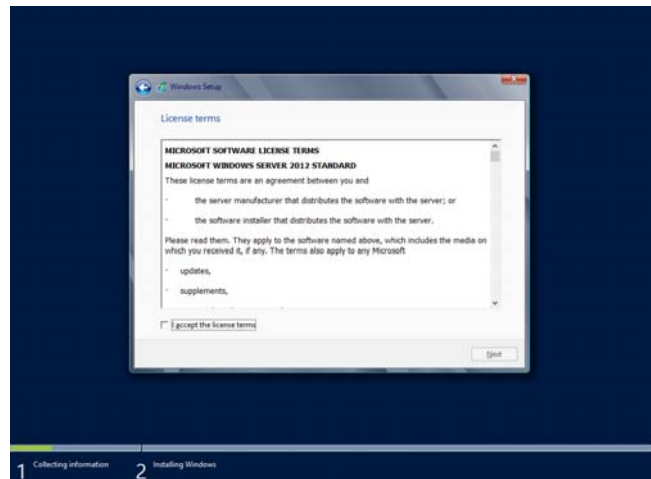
Windows Setup

License terms

MICROSOFT SOFTWARE LICENSE TERMS
MICROSOFT WINDOWS SERVER 2012 STANDARD

These license terms are an agreement between you and

· the server manufacturer that distributes the software with the server; or

· the software installer that distributes the software with the server.

Please read them. They apply to the software named above, which includes the media on which you received it, if any. The terms also apply to any Microsoft

· updates,

· supplements,

I accept the license terms

Next

1 Collecting information
2 Installing Windows